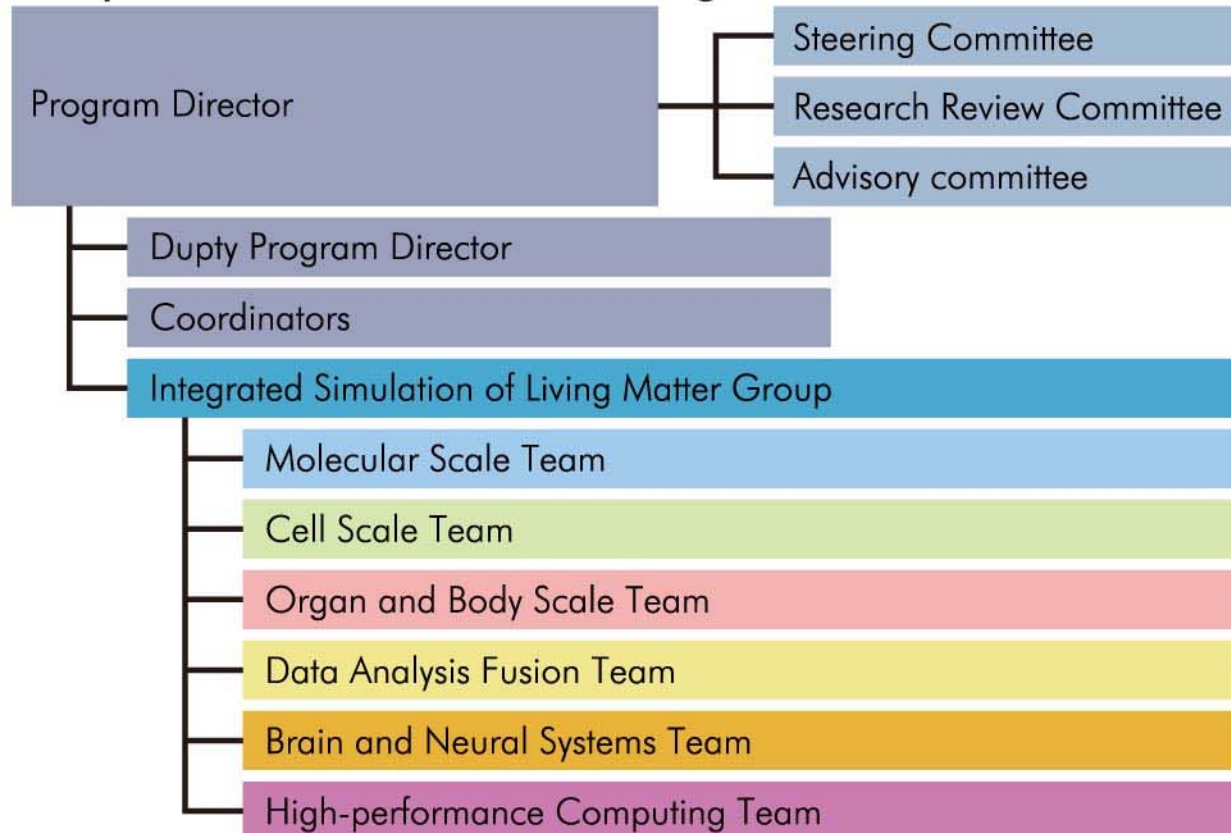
Program Director

Steering Committee

Research Review Committee

Advisory committee

Dupty Program Director

Coordinators

Integrated Simulation of Living Matter Group

Molecular Scale Team

Cell Scale Team

Organ and Body Scale Team

Data Analysis Fusion Team

Brain and Neural Systems Team

High-performance Computing Team